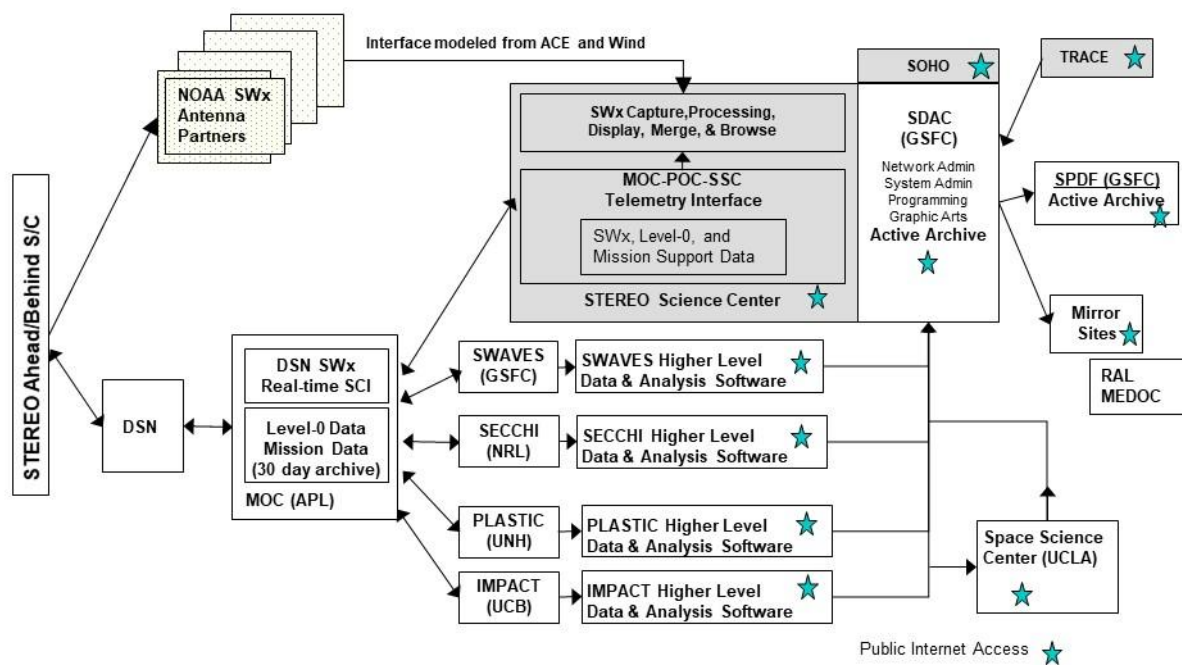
Interface modeled from ACE and Wind

NOAA SWx Antenna Partners

STEREO Ahead/Behind S/C

SOHO

TRACE

SWx Capture,Processing, Display, Merge, & Browse

MOC-POC-SSC Telemetry Interface

SWx, Level-0, and Mission Support Data

STEREO Science Center

SDAC (GSFC)

Network Admin
System Admin
Programming
Graphic Arts
Active Archive

SPDF (GSFC) Active Archive

Mirror Sites

RAL MEDOC

DSN

DSN SWx Real-time SCI

Level-0 Data Mission Data (30 day archive)

MOC (APL)

SWAVES (GSFC)

SWAVES Higher Level Data & Analysis Software

SECCHI (NRL)

SECCHI Higher Level Data & Analysis Software

PLASTIC (UNH)

PLASTIC Higher Level Data & Analysis Software

IMPACT (UCB)

IMPACT Higher Level Data & Analysis Software

Space Science Center (UCLA)

Public Internet Access